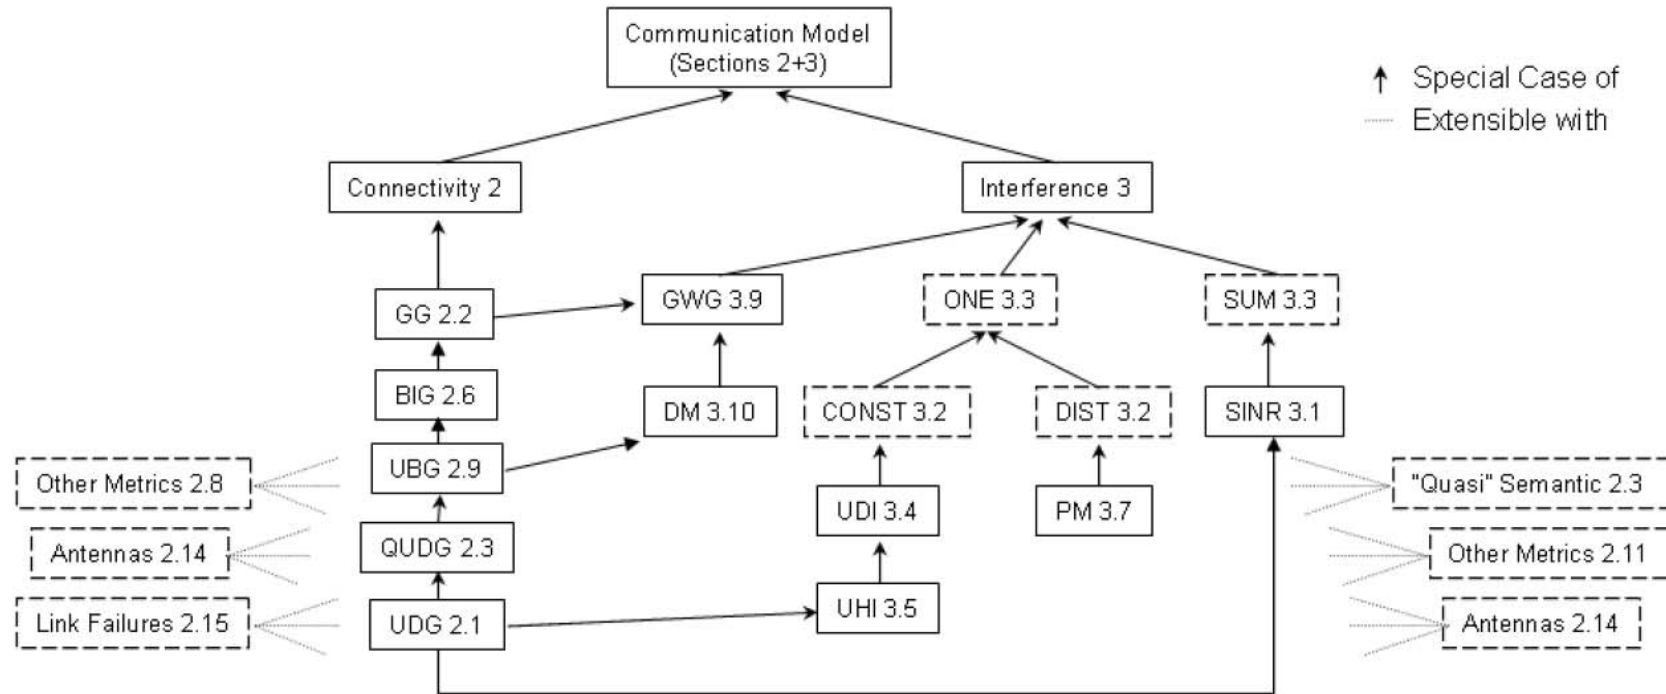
Communication Model (Sections 2+3)

Special Case of
Extensible with

Connectivity 2

Interference 3

GG 2.2

GWG 3.9

ONE 3.3

SUM 3.3

BIG 2.6

DM 3.10

CONST 3.2

DIST 3.2

SINR 3.1

Other Metrics 2.8

UBG 2.9

"Quasi" Semantic 2.3

UDI 3.4

PM 3.7

Antennas 2.14

QUDG 2.3

Other Metrics 2.11

UHI 3.5

Link Failures 2.15

UDG 2.1

Antennas 2.14